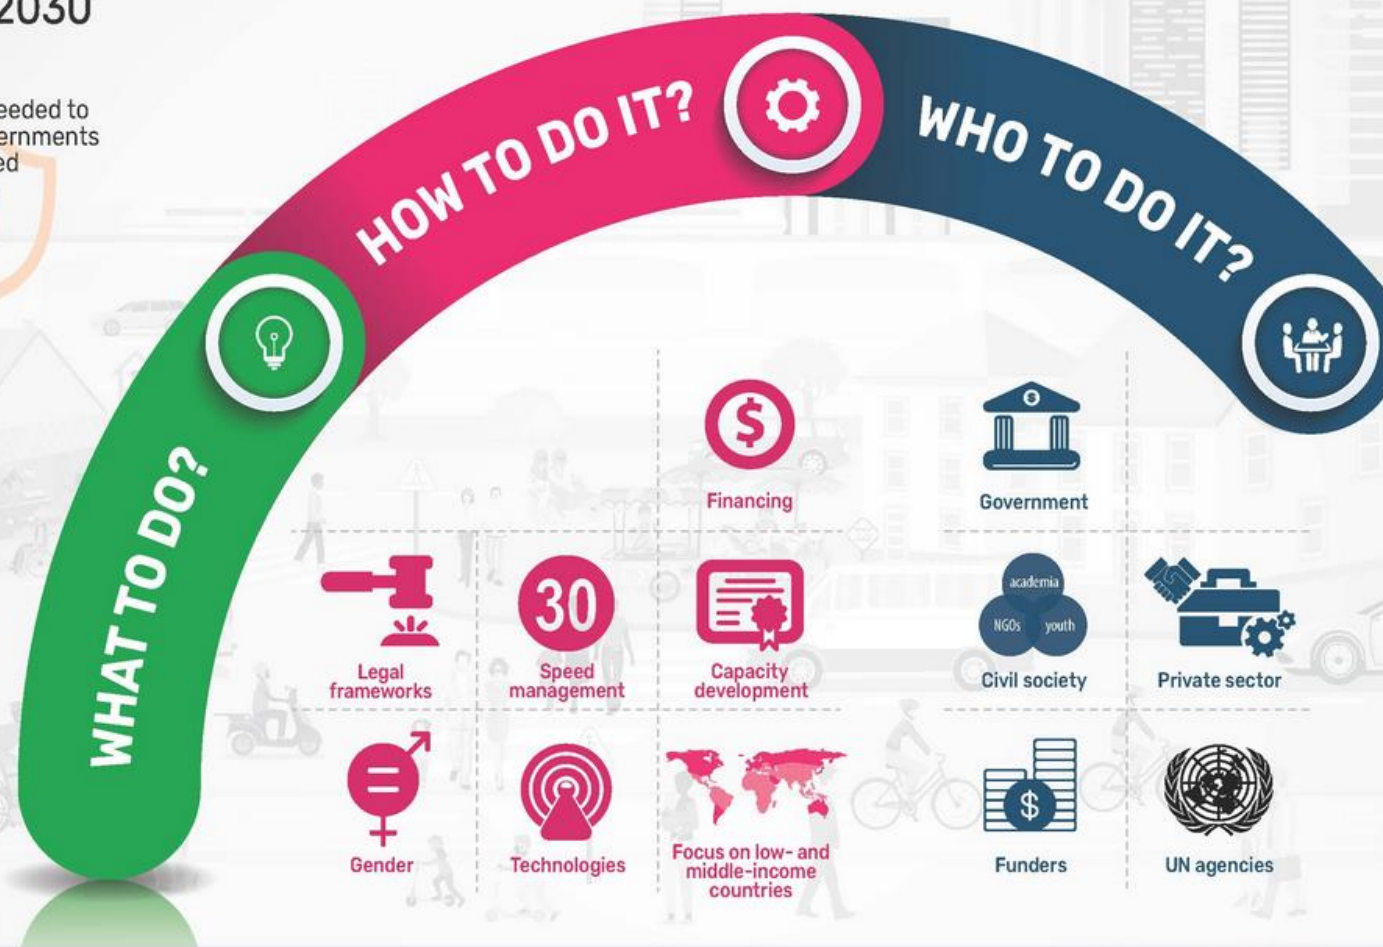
2030

eeded to
ernments
ed

WHAT TO DO?

HOW TO DO IT?

WHO TO DO IT?

Financing

Government

Legal frameworks

30

Speed management

Capacity development

academia

NGOs

youth

Civil society

Private sector

Gender

Technologies

Focus on low- and middle-income countries

$

Funders

UN agencies